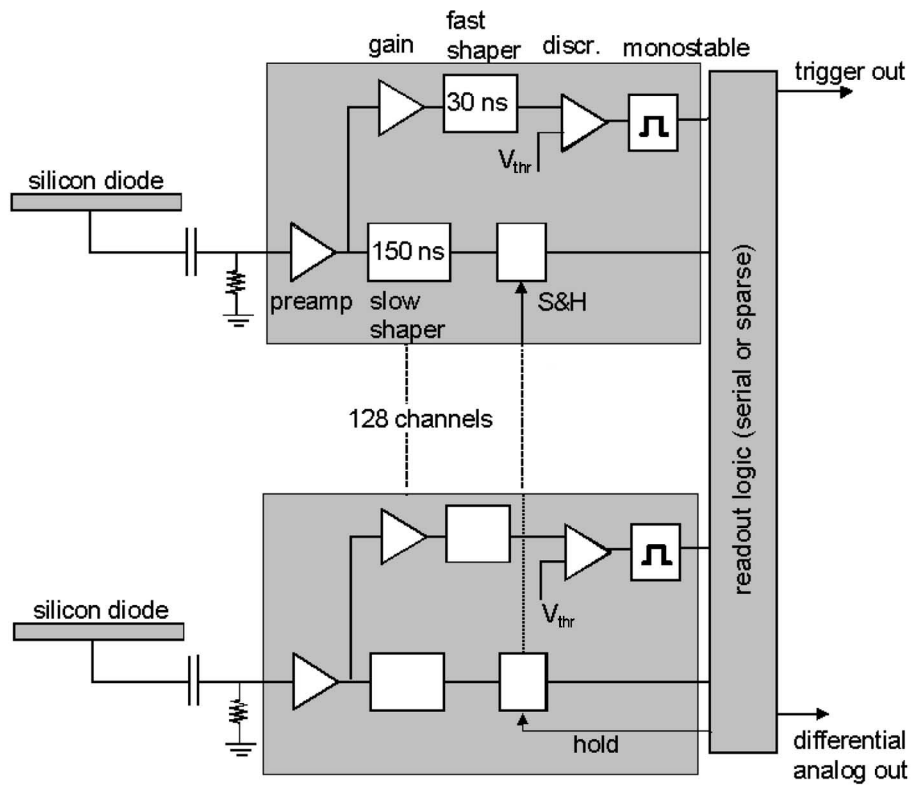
gain

fast shaper

discr.

monostable

trigger out

30 ns

$V_{thr}$

silicon diode

150 ns

preamp

slow shaper

S&H

readout logic (serial or sparse)

128 channels

$V_{thr}$

silicon diode

hold

differential analog out